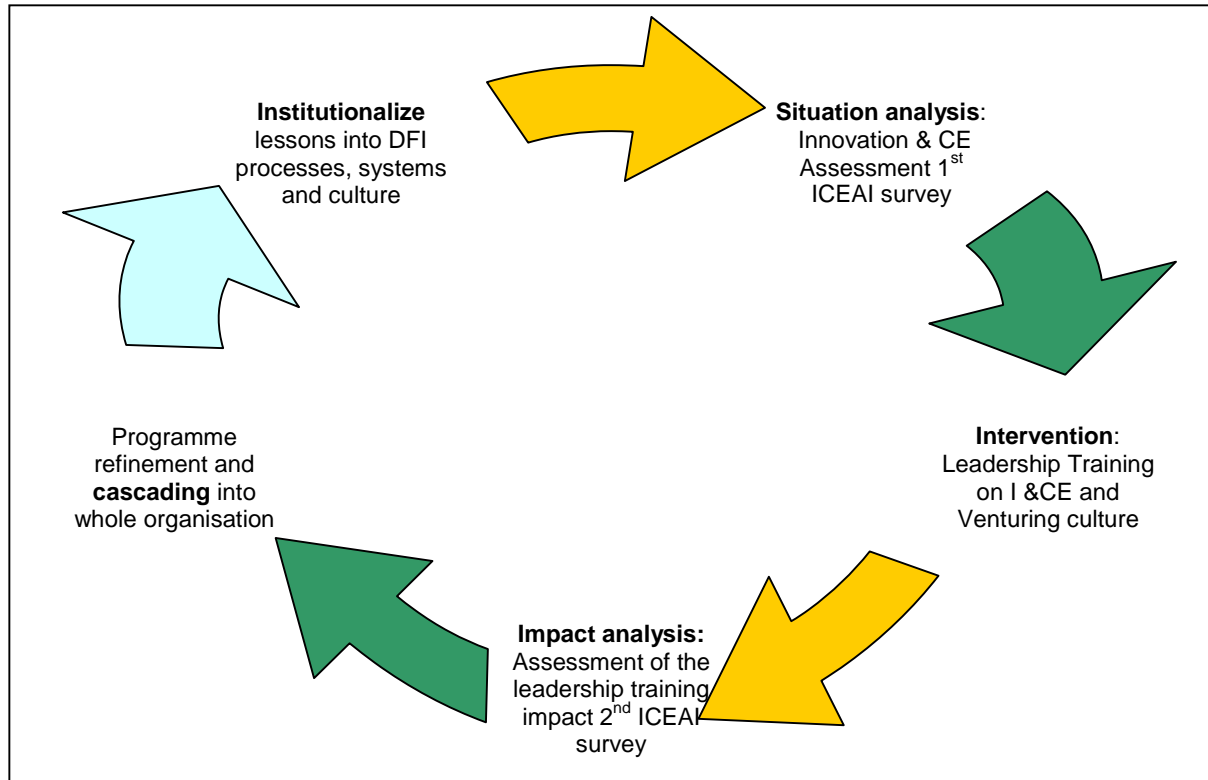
**Institutionalize** lessons into DFI processes, systems and culture

**Situation analysis**: Innovation & CE Assessment 1$^{st}$ ICEAI survey

**Intervention**: Leadership Training on I &CE and Venturing culture

**Impact analysis:** Assessment of the leadership training impact 2$^{nd}$ ICEAI survey

Programme refinement and **cascading** into whole organisation